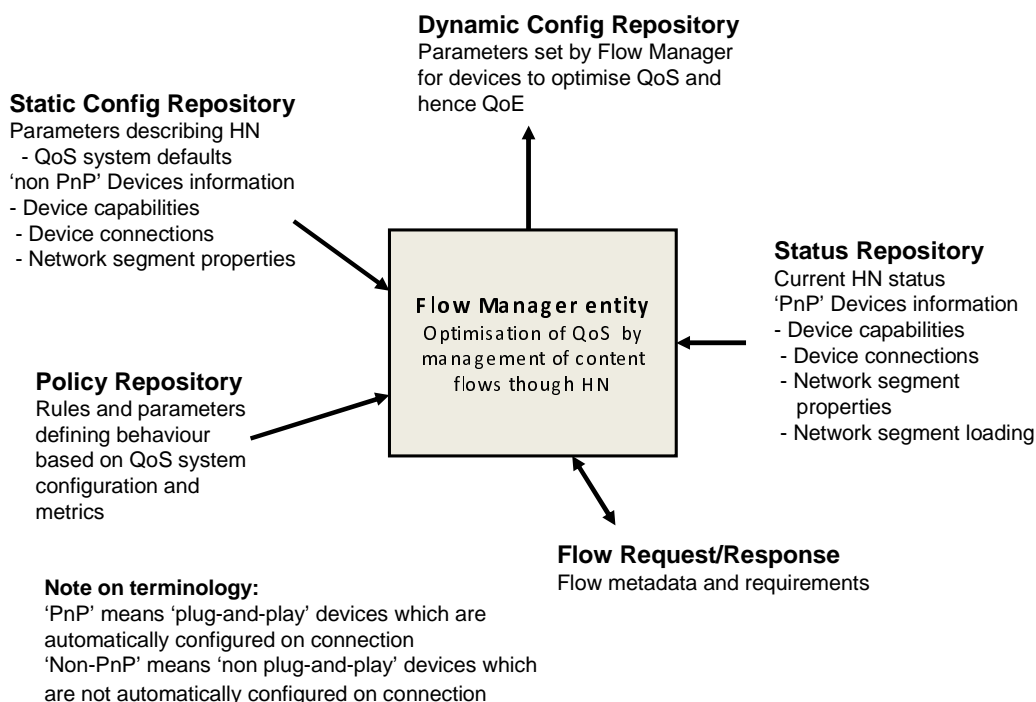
**Dynamic Config Repository**
Parameters set by Flow Manager for devices to optimise QoS and hence QoE

**Static Config Repository**
Parameters describing HN
- QoS system defaults
'non PnP' Devices information
- Device capabilities
- Device connections
- Network segment properties

**Status Repository**
Current HN status
'PnP' Devices information
- Device capabilities
- Device connections
- Network segment properties
- Network segment loading

Flow Manager entity
Optimisation of QoS by management of content flows though HN

**Policy Repository**
Rules and parameters defining behaviour based on QoS system configuration and metrics

**Flow Request/Response**
Flow metadata and requirements

**Note on terminology:**
'PnP' means 'plug-and-play' devices which are automatically configured on connection
'Non-PnP' means 'non plug-and-play' devices which are not automatically configured on connection